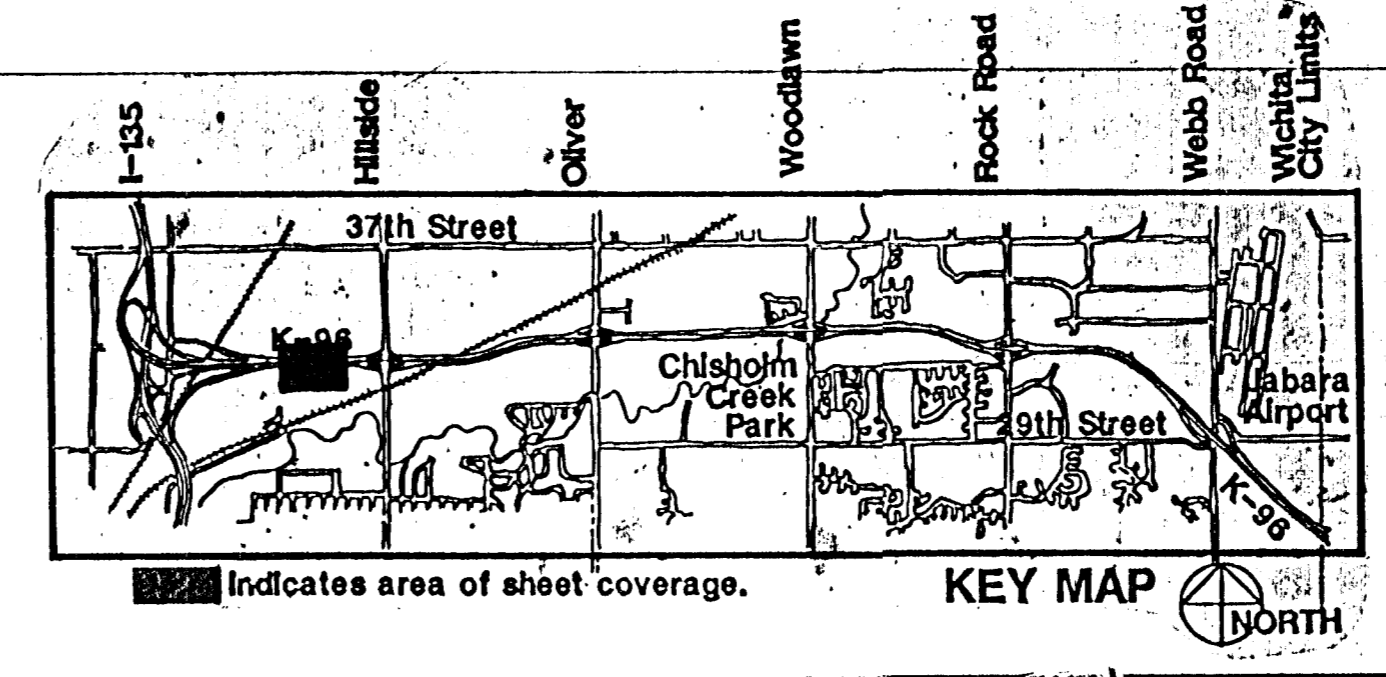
I-135

Hillside

Oliver

Woodlawn

Rock Road

Webb Road

Wichita City Limits

37th Street

K-96

Chisholm Creek Park

29th Street

Jabara Airport

K-96

Indicates area of sheet coverage.

KEY MAP

NORTH